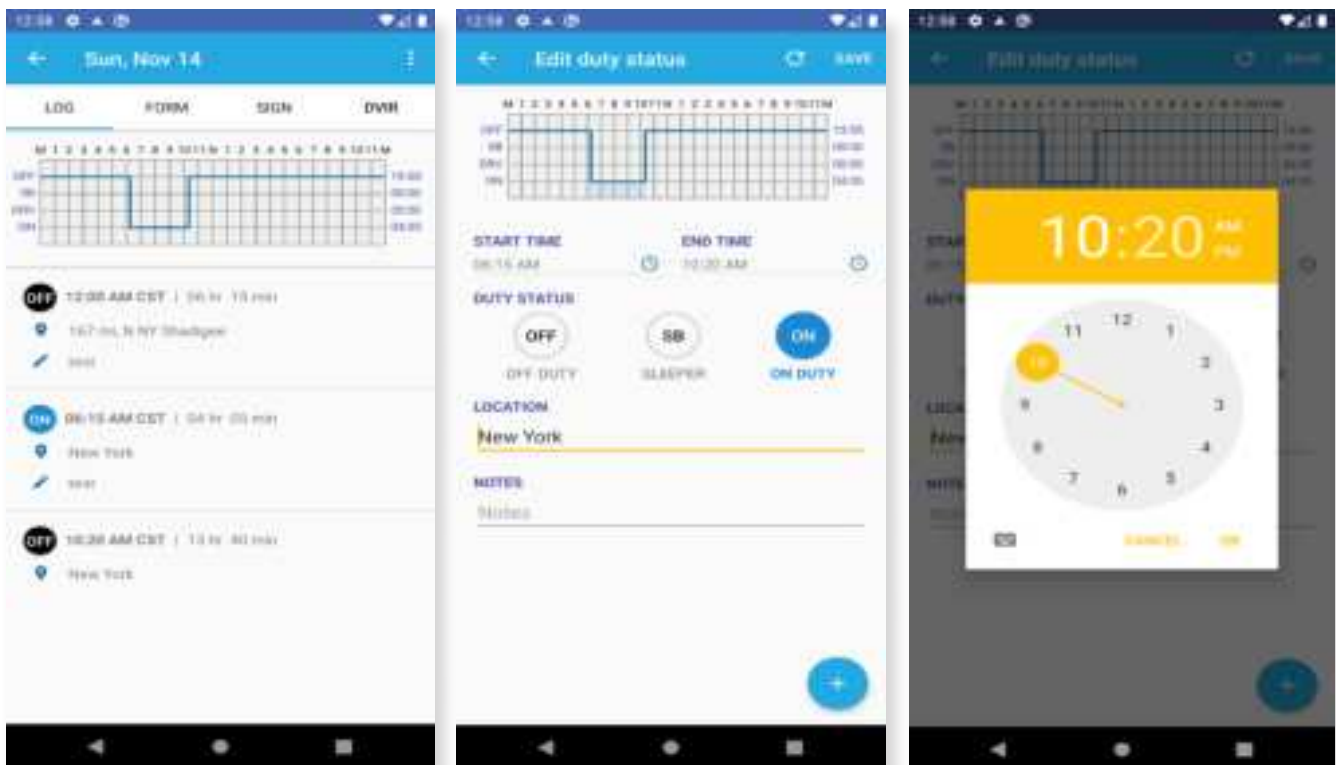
12:58

Sun, Nov 14

LOG FORM SIGN DVIR

M 1 2 3 4 5 6 7 8 9 10 11 N 1 2 3 4 5 6 7 8 9 10 11 M

OFF
SB
DRV
ON

OFF 12:00 AM CST | 06 hr 15 min
167 mi, N NY Shadigee
test

ON 06:15 AM CST | 04 hr 05 min
New York
test

OFF 10:20 AM CST | 13 hr 40 min
New York

12:58

Edit duty status SAVE

M 1 2 3 4 5 6 7 8 9 10 11 N 1 2 3 4 5 6 7 8 9 10 11 M

OFF
SB
DRV
ON

START TIME
06:15 AM

END TIME
10:20 AM

DUTY STATUS
OFF OFF DUTY
SB SLEEPER
ON ON DUTY

LOCATION
New York

NOTES
Notes

+

12:58

Edit duty status

10:20 AM PM

12 1 2 3 4 5 6 7 8 9 10 11

CANCEL OK